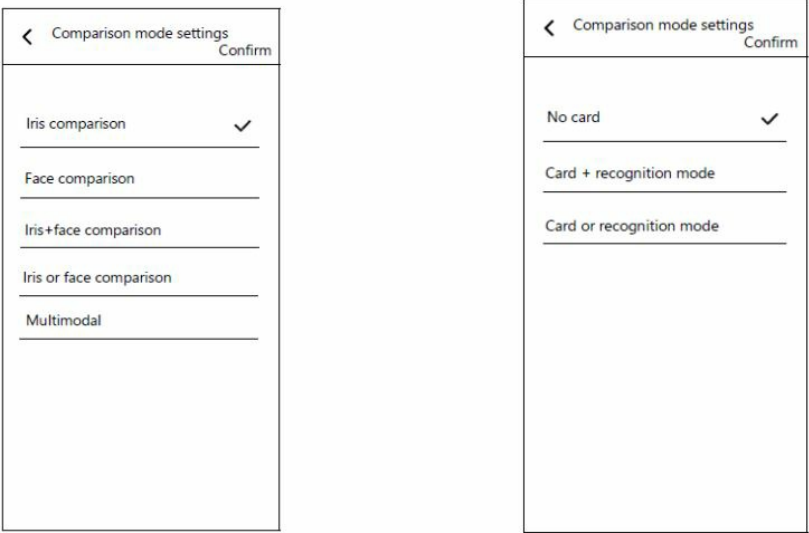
Comparison mode settings
Confirm

Iris comparison

Face comparison

Iris+face comparison

Iris or face comparison

Multimodal

Comparison mode settings
Confirm

No card

Card + recognition mode

Card or recognition mode